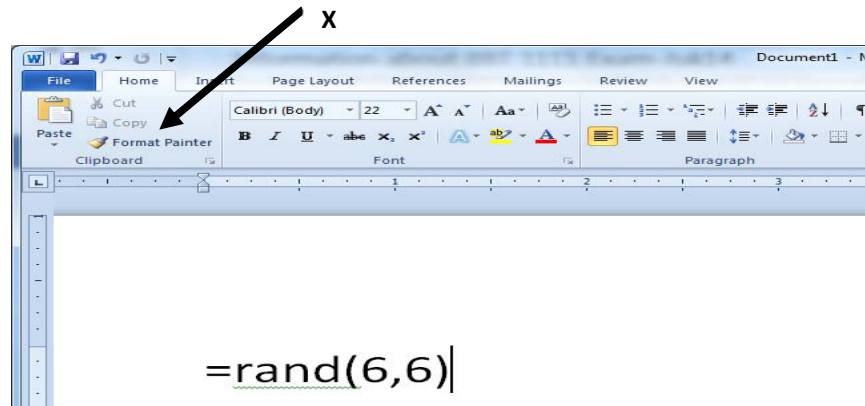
X

Document1 - M

File Home Insert Page Layout References Mailings Review View

Paste

Cut

Copy

Format Painter

Clipboard

Calibri (Body) 22

B I U abe $x_2$ $x^2$

Font

Paragraph

1 2 3

=rand(6,6)